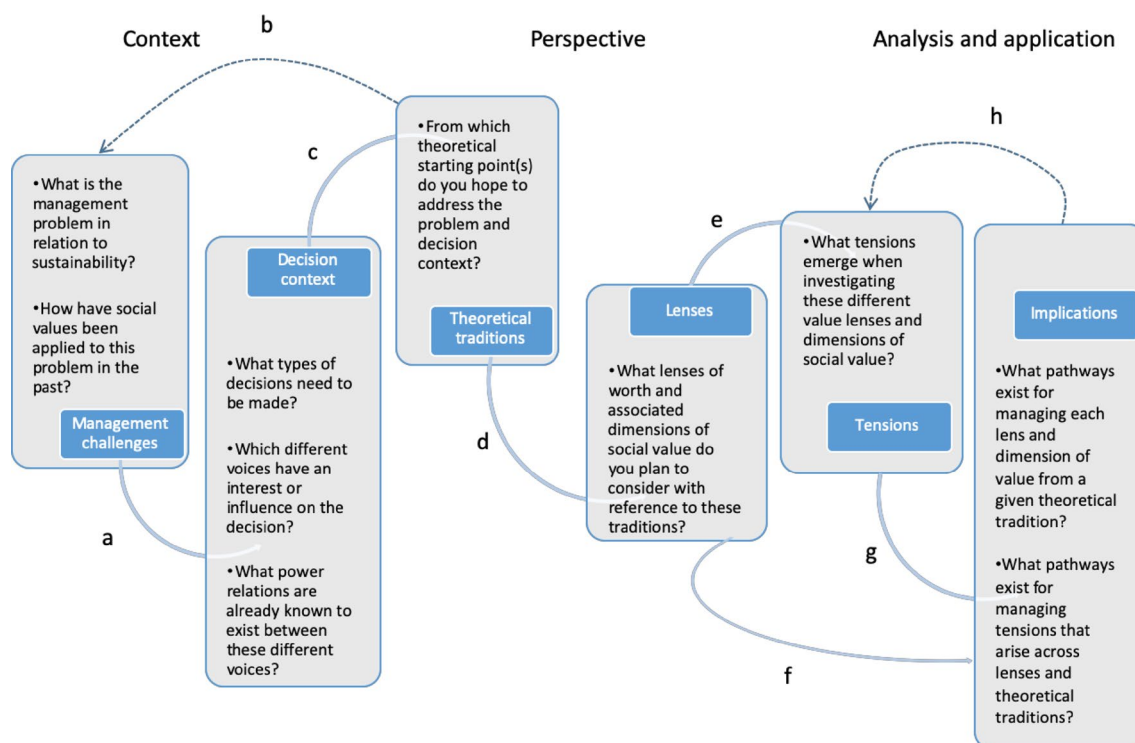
Context

b

Perspective

Analysis and application

h

c

•What is the management problem in relation to sustainability?

•How have social values been applied to this problem in the past?

Management challenges

Decision context

•What types of decisions need to be made?

•Which different voices have an interest or influence on the decision?

•What power relations are already known to exist between these different voices?

a

•From which theoretical starting point(s) do you hope to address the problem and decision context?

Theoretical traditions

d

e

Lenses

•What lenses of worth and associated dimensions of social value do you plan to consider with reference to these traditions?

•What tensions emerge when investigating these different value lenses and dimensions of social value?

Tensions

Implications

•What pathways exist for managing each lens and dimension of value from a given theoretical tradition?

•What pathways exist for managing tensions that arise across lenses and theoretical traditions?

g

f